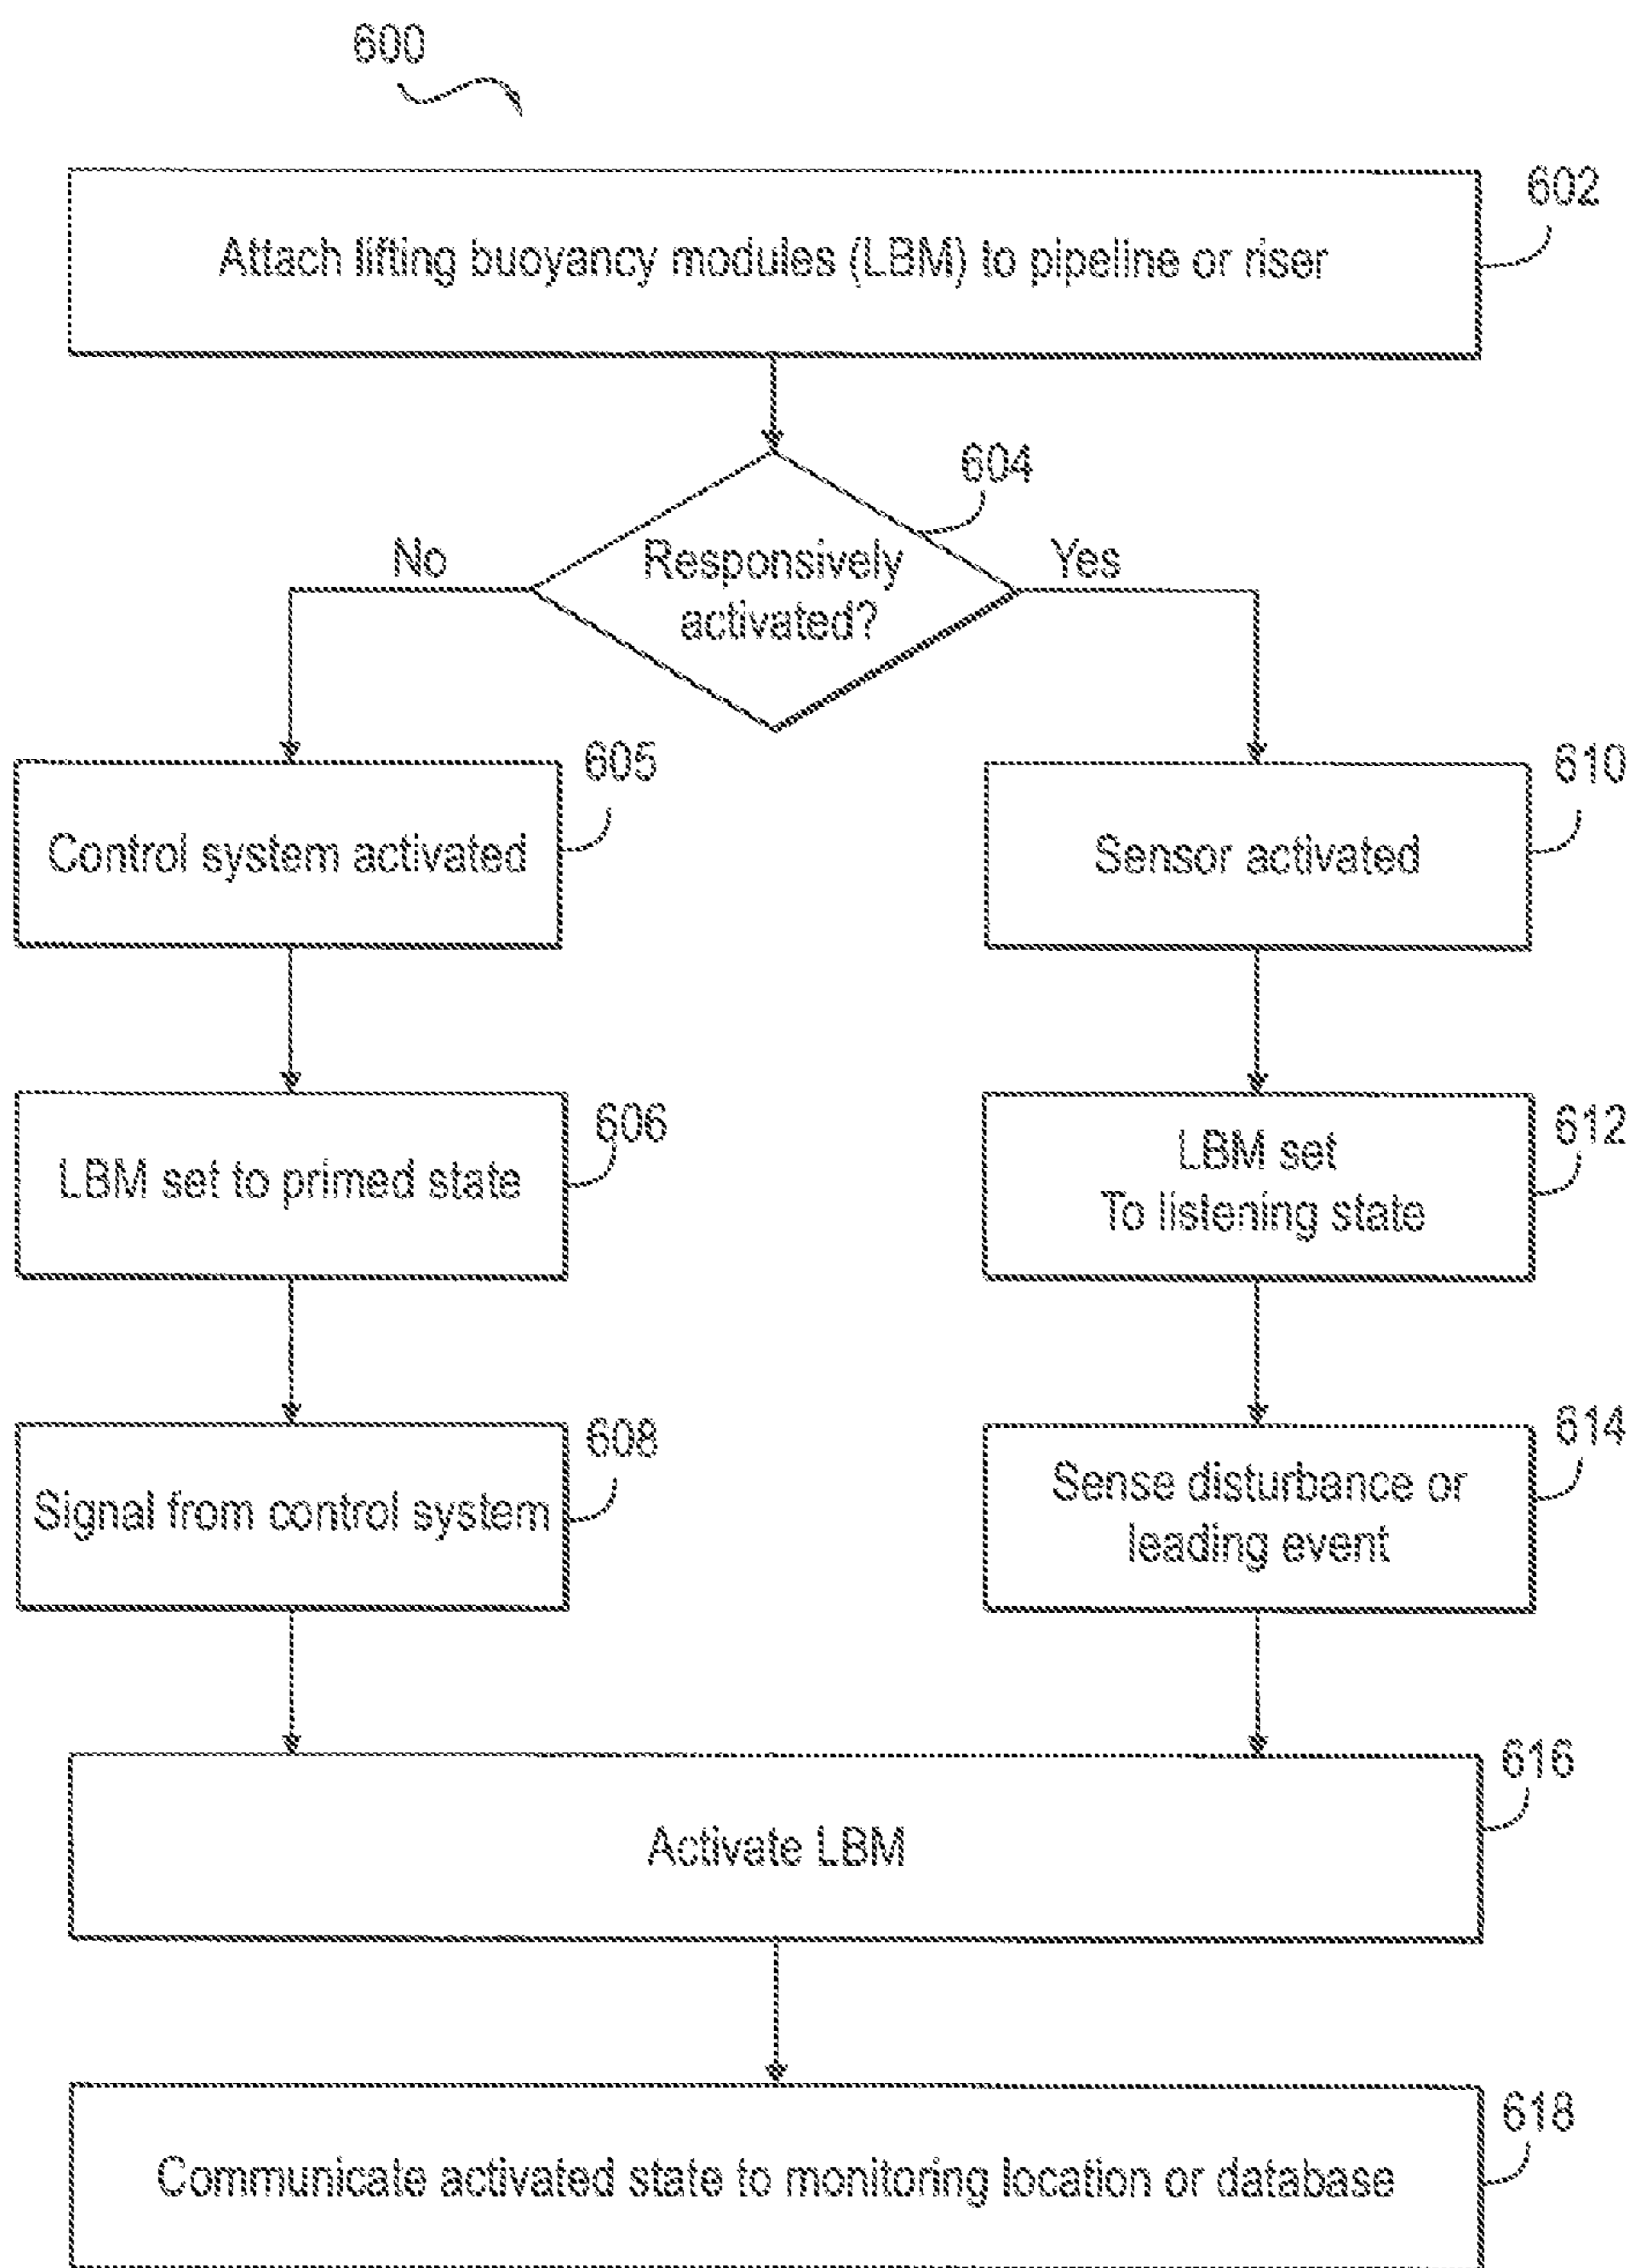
600

Attach lifting buoyancy modules (LBM) to pipeline or riser
602

Responsively activated?
604

No

Yes

Control system activated
605

Sensor activated
610

LBM set to primed state
606

LBM set
To listening state
612

Signal from control system
608

Sense disturbance or leading event
614

Activate LBM
616

Communicate activated state to monitoring location or database
618